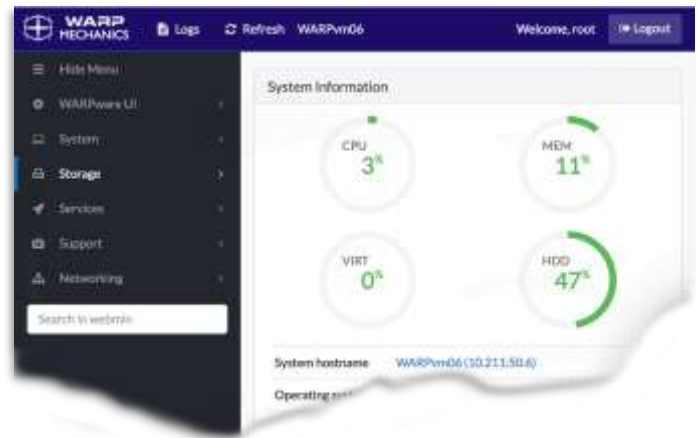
WARP MECHANICS Logs Refresh WARPvm06 Welcome, root Logout

Hide Menu
WARPware UI
System
Storage
Services
Support
Networking
Search in webmin

System Information

CPU
3%

MEM
11%

VIRT
0%

HDD
47%

System hostname WARPvm06 (10.211.50.6)

Operating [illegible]